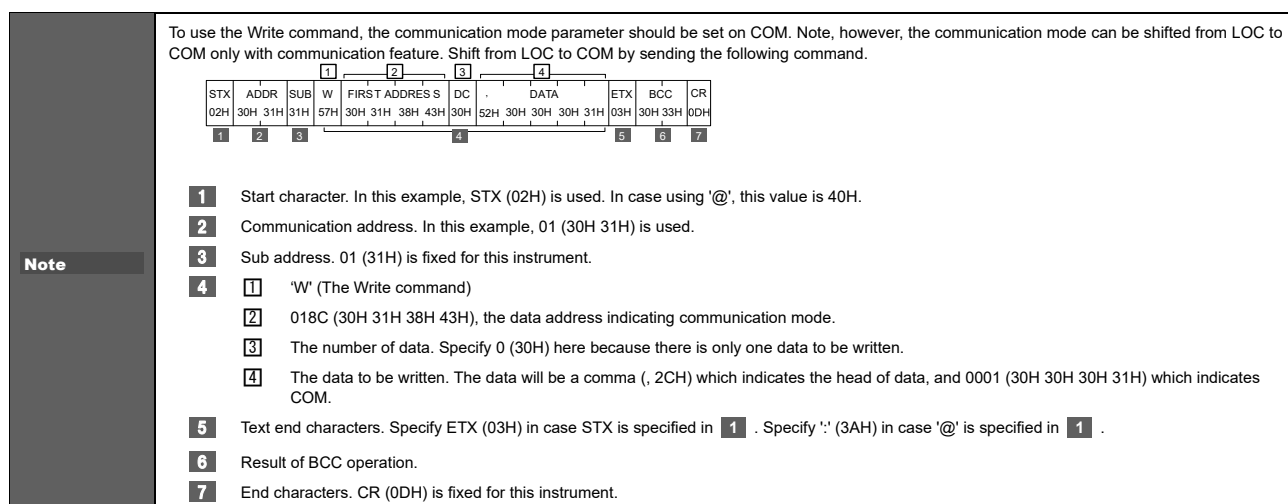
Note

To use the Write command, the communication mode parameter should be set on COM. Note, however, the communication mode can be shifted from LOC to COM only with communication feature. Shift from LOC to COM by sending the following command.

| STX | ADDR | SUB | W | FIRST ADDRESS | DC | , | DATA | ETX | BCC | CR |
|---|---|---|---|---|---|---|---|---|---|---|
| 02H | 30H 31H | 31H | 57H | 30H 31H 38H 43H | 30H | 52H | 30H 30H 30H 31H | 03H | 30H 33H | 0DH |

1 2 3 4 1 2 3 4 5 6 7

1 Start character. In this example, STX (02H) is used. In case using '@', this value is 40H.

2 Communication address. In this example, 01 (30H 31H) is used.

3 Sub address. 01 (31H) is fixed for this instrument.

4 1 'W' (The Write command)

2 018C (30H 31H 38H 43H), the data address indicating communication mode.

3 The number of data. Specify 0 (30H) here because there is only one data to be written.

4 The data to be written. The data will be a comma (, 2CH) which indicates the head of data, and 0001 (30H 30H 30H 31H) which indicates COM.

5 Text end characters. Specify ETX (03H) in case STX is specified in 1 . Specify ':' (3AH) in case '@' is specified in 1 .

6 Result of BCC operation.

7 End characters. CR (0DH) is fixed for this instrument.